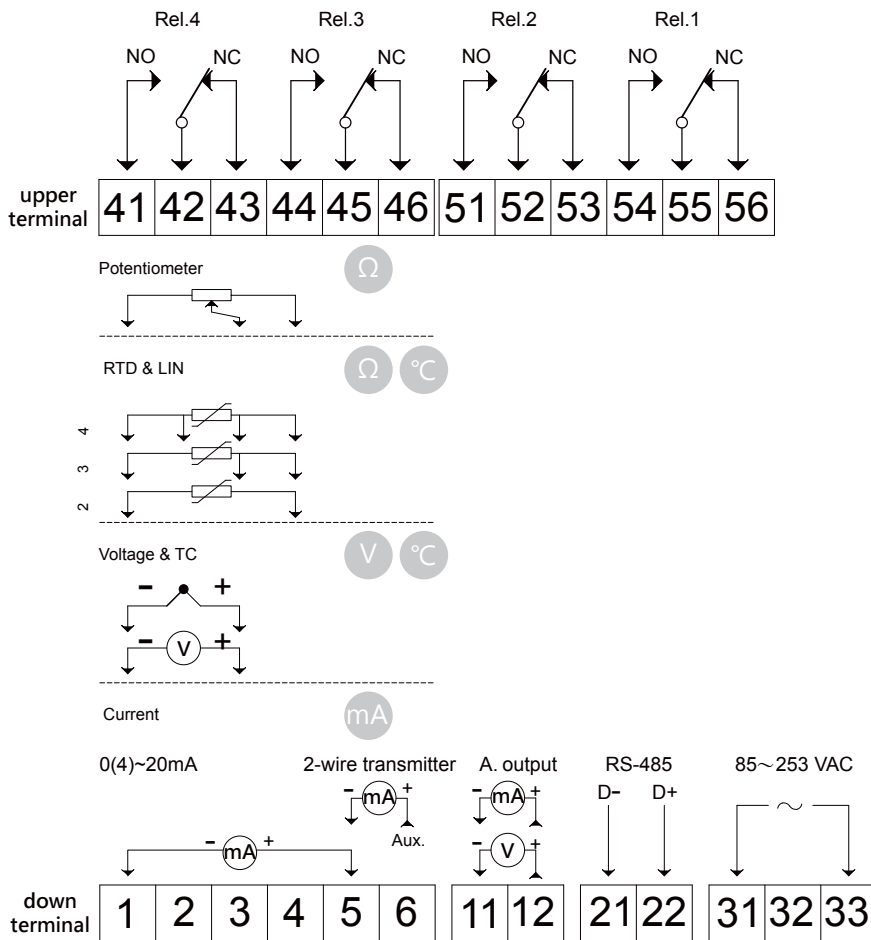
Rel.4 Rel.3 Rel.2 Rel.1

NO NC NO NC NO NC NO NC

upper terminal

| 41 | 42 | 43 | 44 | 45 | 46 | 51 | 52 | 53 | 54 | 55 | 56 |
|---|---|---|---|---|---|---|---|---|---|---|---|

Potentiometer

Ω

RTD & LIN

Ω ℃

4
3
2

Voltage & TC

V ℃

– +

– V +

Current

mA

0(4)~20mA

– mA +

2-wire transmitter

– mA +

Aux.

A. output

– mA +

– V +

RS-485

D– D+

85～253 VAC

~

down terminal

| 1 | 2 | 3 | 4 | 5 | 6 | 11 | 12 | 21 | 22 | 31 | 32 | 33 |
|---|---|---|---|---|---|---|---|---|---|---|---|---|